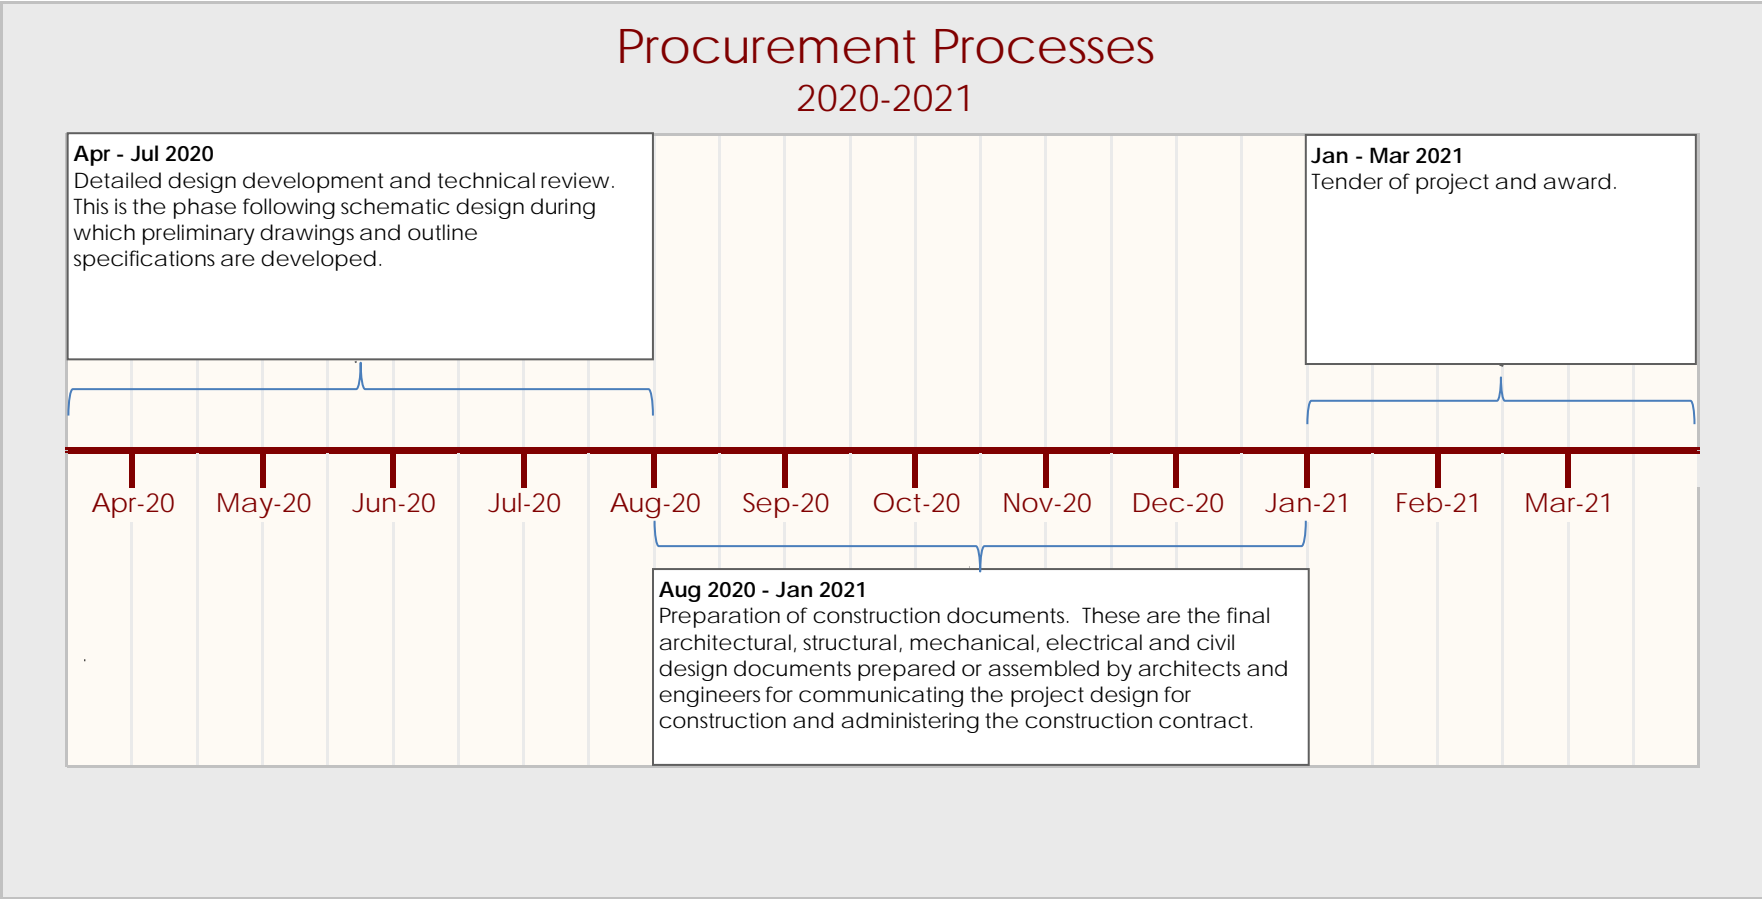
Procurement Processes
2020-2021

Apr - Jul 2020
Detailed design development and technical review. This is the phase following schematic design during which preliminary drawings and outline specifications are developed.

Jan - Mar 2021
Tender of project and award.

Apr-20 May-20 Jun-20 Jul-20 Aug-20 Sep-20 Oct-20 Nov-20 Dec-20 Jan-21 Feb-21 Mar-21

Aug 2020 - Jan 2021
Preparation of construction documents. These are the final architectural, structural, mechanical, electrical and civil design documents prepared or assembled by architects and engineers for communicating the project design for construction and administering the construction contract.